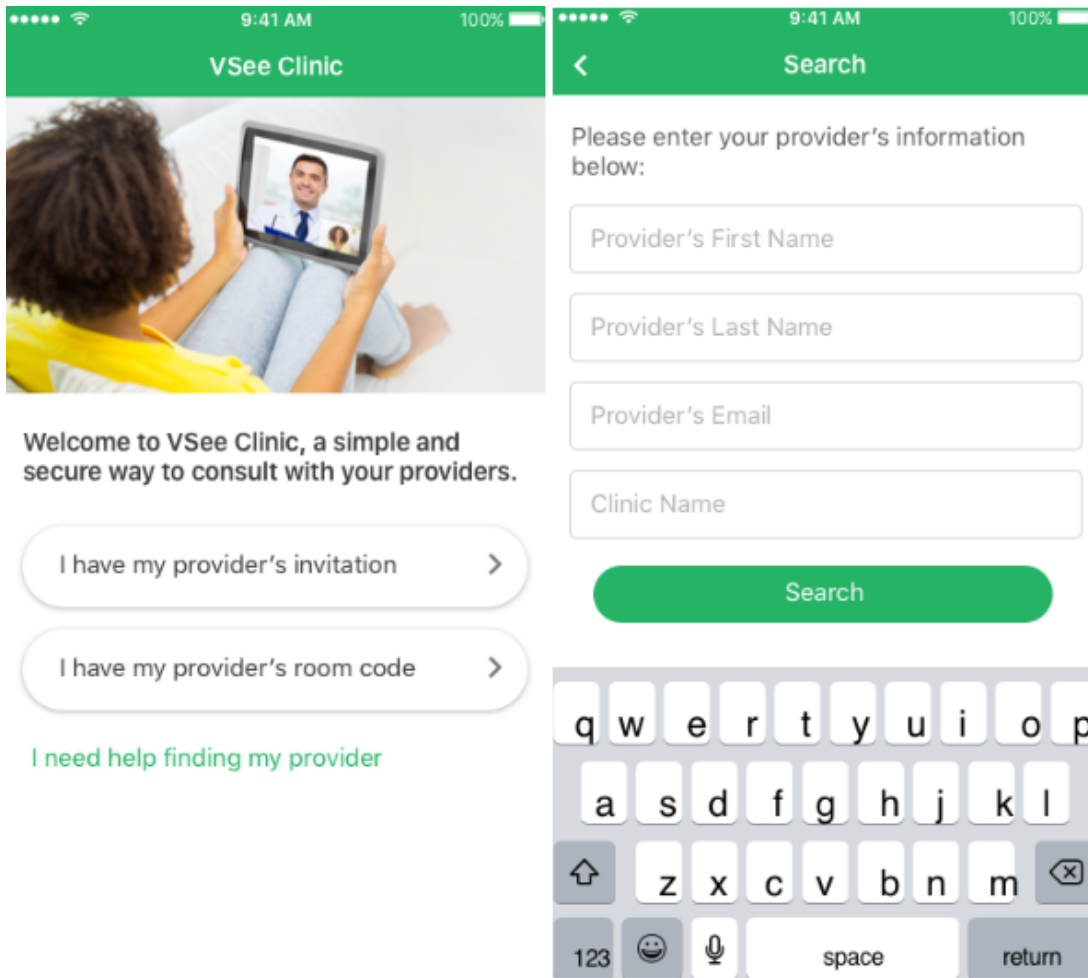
9:41 AM 100%

VSee Clinic

Welcome to VSee Clinic, a simple and secure way to consult with your providers.

I have my provider's invitation >

I have my provider's room code >

I need help finding my provider

9:41 AM 100%

< Search

Please enter your provider's information below:

Provider's First Name

Provider's Last Name

Provider's Email

Clinic Name

Search

q w e r t y u i o p

a s d f g h j k l

z x c v b n m

123 space return